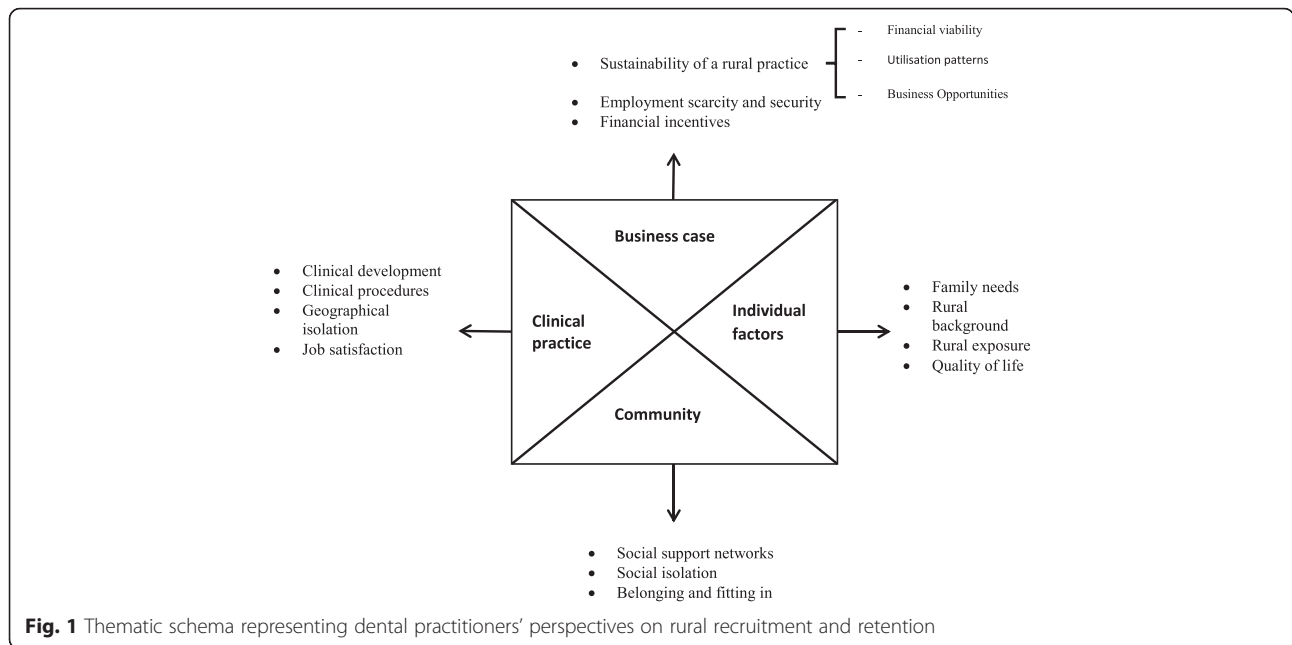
- Sustainability of a rural practice
- Employment scarcity and security
- Financial incentives

- Financial viability
- Utilisation patterns
- Business Opportunities

Business case

- Clinical development
- Clinical procedures
- Geographical isolation
- Job satisfaction

Clinical practice

Individual factors

- Family needs
- Rural background
- Rural exposure
- Quality of life

Community

- Social support networks
- Social isolation
- Belonging and fitting in

**Fig. 1** Thematic schema representing dental practitioners' perspectives on rural recruitment and retention